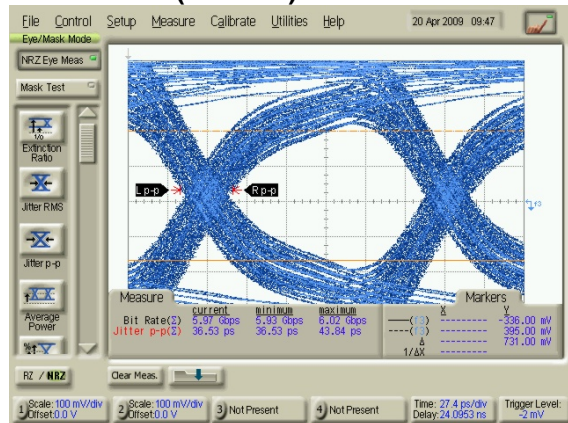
File Control Setup Measure Calibrate Utilities Help 20 Apr 2009 09:47

Eye/Mask Mode

NRZ Eye Meas

Mask Test

Extinction Ratio

Jitter RMS

Jitter p-p

Average Power

RZ / NRZ

Lp-p

Rp-p

f3

Measure

| | current | minimum | maximum |
|---|---|---|---|
| Bit Rate(Σ) | 5.97 Gbps | 5.93 Gbps | 6.02 Gbps |
| Jitter p-p(Σ) | 36.53 ps | 36.53 ps | 43.84 ps |

Markers

| | X | Y |
|---|---|---|
| (f3) | --------- | -336.00 mV |
| (f3) | --------- | 395.00 mV |
| Δ | --------- | 731.00 mV |
| 1/ΔX | --------- | |

Clear Meas.

1 Scale: 100 mV/div Offset: 0.0 V

2 Scale: 100 mV/div Offset: 0.0 V

3 Not Present

4 Not Present

Time: 27.4 ps/div Delay: 24.0953 ns

Trigger Level: -2 mV